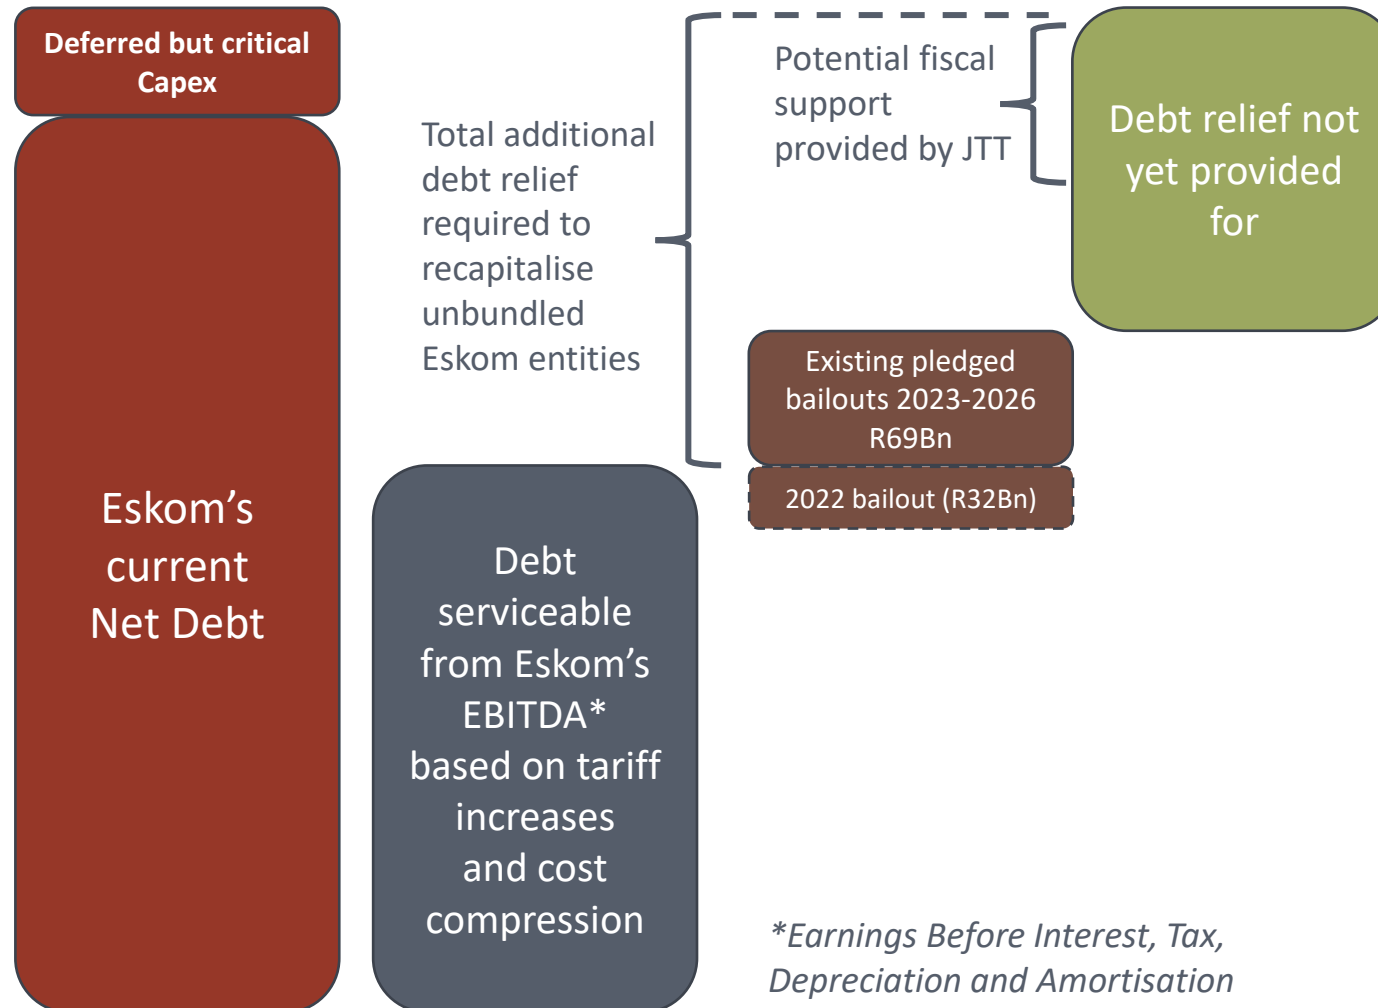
Deferred but critical Capex

Eskom’s current Net Debt

Total additional debt relief required to recapitalise unbundled Eskom entities

Debt serviceable from Eskom’s EBITDA* based on tariff increases and cost compression

Potential fiscal support provided by JTT

Debt relief not yet provided for

Existing pledged bailouts 2023-2026 R69Bn

2022 bailout (R32Bn)

*Earnings Before Interest, Tax, Depreciation and Amortisation